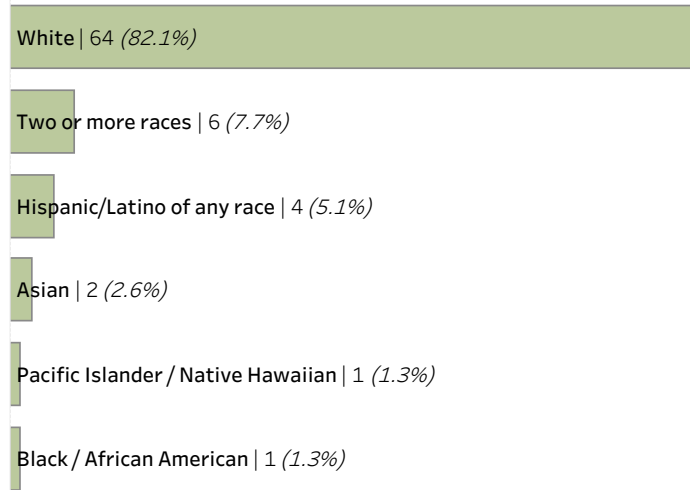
White | 64 *(82.1%)*

Two or more races | 6 *(7.7%)*

Hispanic/Latino of any race | 4 *(5.1%)*

Asian | 2 *(2.6%)*

Pacific Islander / Native Hawaiian | 1 *(1.3%)*

Black / African American | 1 *(1.3%)*